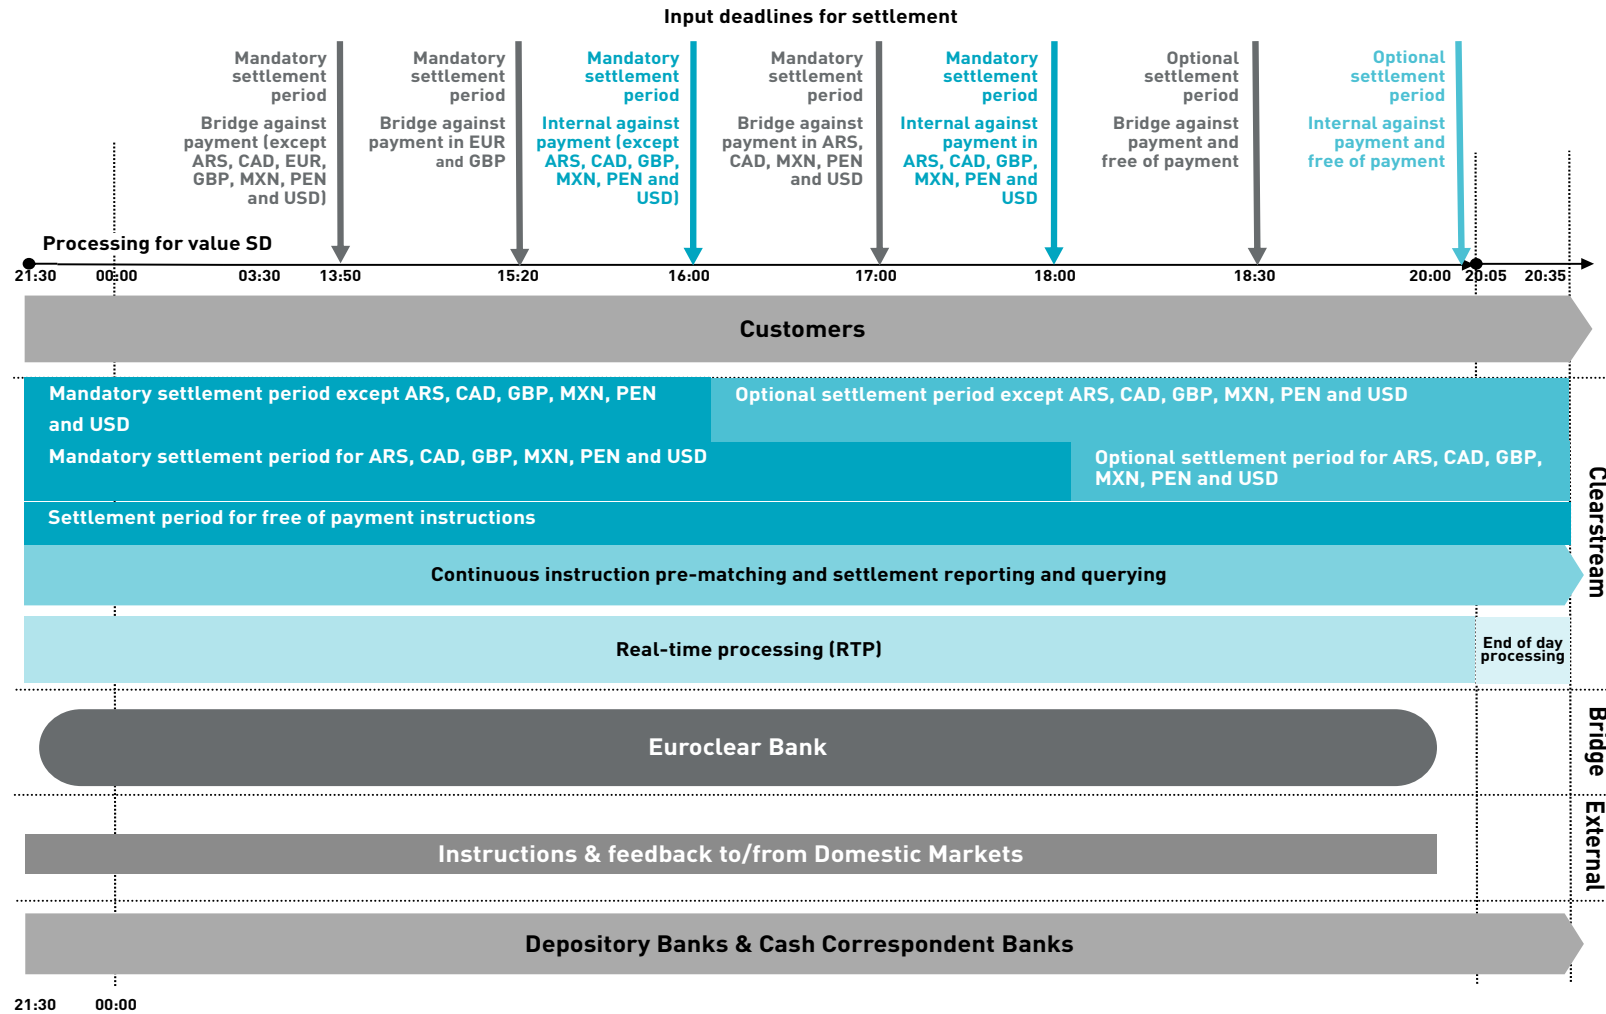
Input deadlines for settlement

Mandatory settlement period
Bridge against payment (except ARS, CAD, EUR, GBP, MXN, PEN and USD)

Mandatory settlement period
Bridge against payment in EUR and GBP

Mandatory settlement period
Internal against payment (except ARS, CAD, GBP, MXN, PEN and USD)

Mandatory settlement period
Bridge against payment in ARS, CAD, MXN, PEN and USD

Mandatory settlement period
Internal against payment in ARS, CAD, GBP, MXN, PEN and USD

Optional settlement period
Bridge against payment and free of payment

Optional settlement period
Internal against payment and free of payment

Processing for value SD

21:30 00:00 03:30 13:50 15:20 16:00 17:00 18:00 18:30 20:00 20:05 20:35

Customers

Mandatory settlement period except ARS, CAD, GBP, MXN, PEN and USD

Optional settlement period except ARS, CAD, GBP, MXN, PEN and USD

Mandatory settlement period for ARS, CAD, GBP, MXN, PEN and USD

Optional settlement period for ARS, CAD, GBP, MXN, PEN and USD

Settlement period for free of payment instructions

Continuous instruction pre-matching and settlement reporting and querying

Real-time processing (RTP)

End of day processing

Clearstream

Euroclear Bank

Bridge

Instructions & feedback to/from Domestic Markets

External

Depository Banks & Cash Correspondent Banks

21:30 00:00